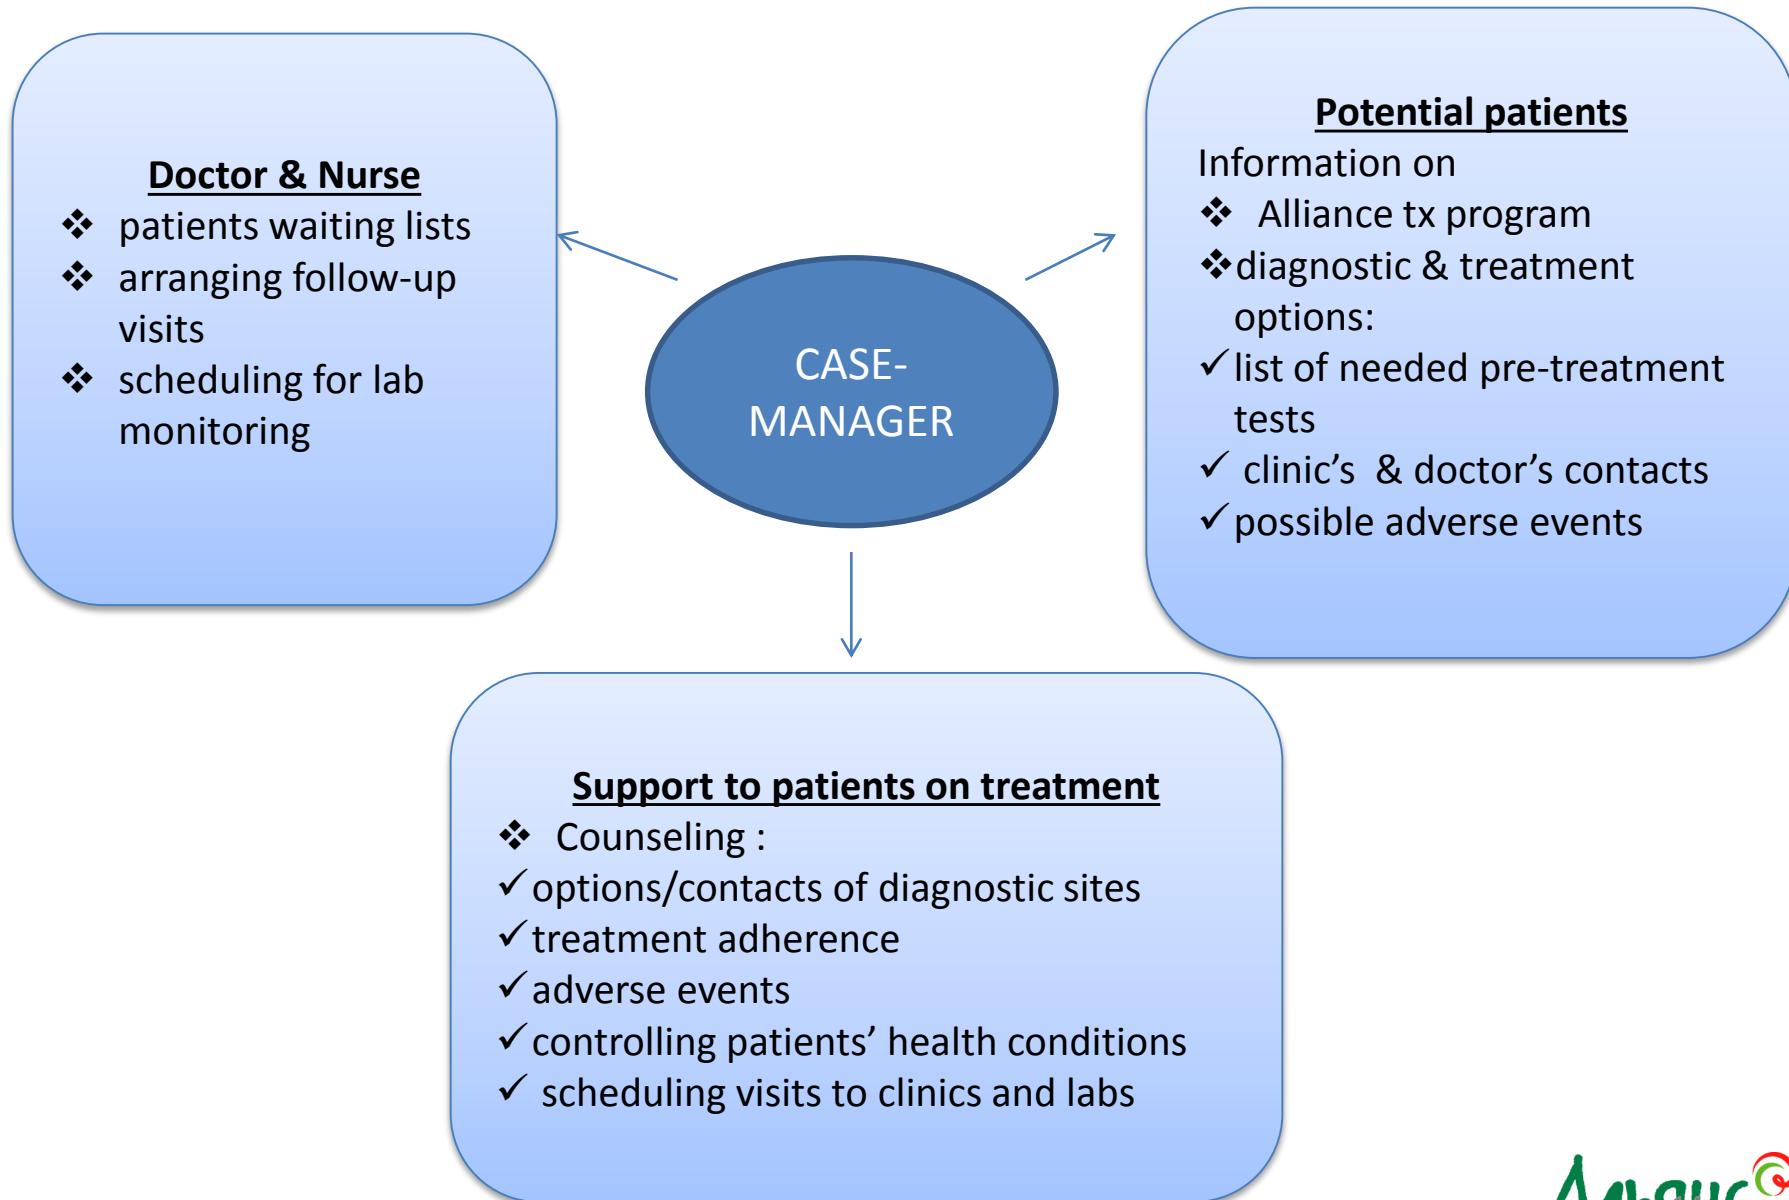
Doctor & Nurse
❖ patients waiting lists
❖ arranging follow-up visits
❖ scheduling for lab monitoring

CASE-MANAGER

Potential patients
Information on
❖ Alliance tx program
❖diagnostic & treatment options:
✓list of needed pre-treatment tests
✓ clinic's & doctor's contacts
✓possible adverse events

Support to patients on treatment
❖ Counseling :
✓options/contacts of diagnostic sites
✓treatment adherence
✓adverse events
✓controlling patients' health conditions
✓ scheduling visits to clinics and labs

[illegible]